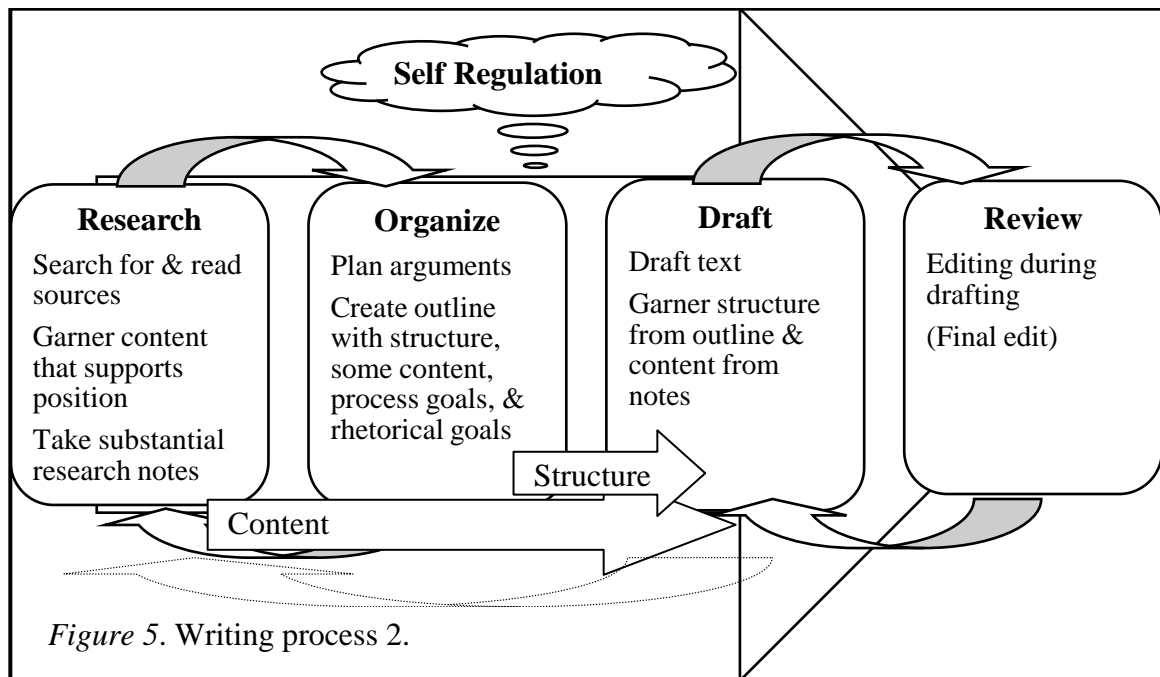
Self Regulation

Research
Search for & read sources
Garner content that supports position
Take substantial research notes

Organize
Plan arguments
Create outline with structure, some content, process goals, & rhetorical goals

Draft
Draft text
Garner structure from outline & content from notes

Review
Editing during drafting
(Final edit)

Structure

Content

*Figure 5*. Writing process 2.